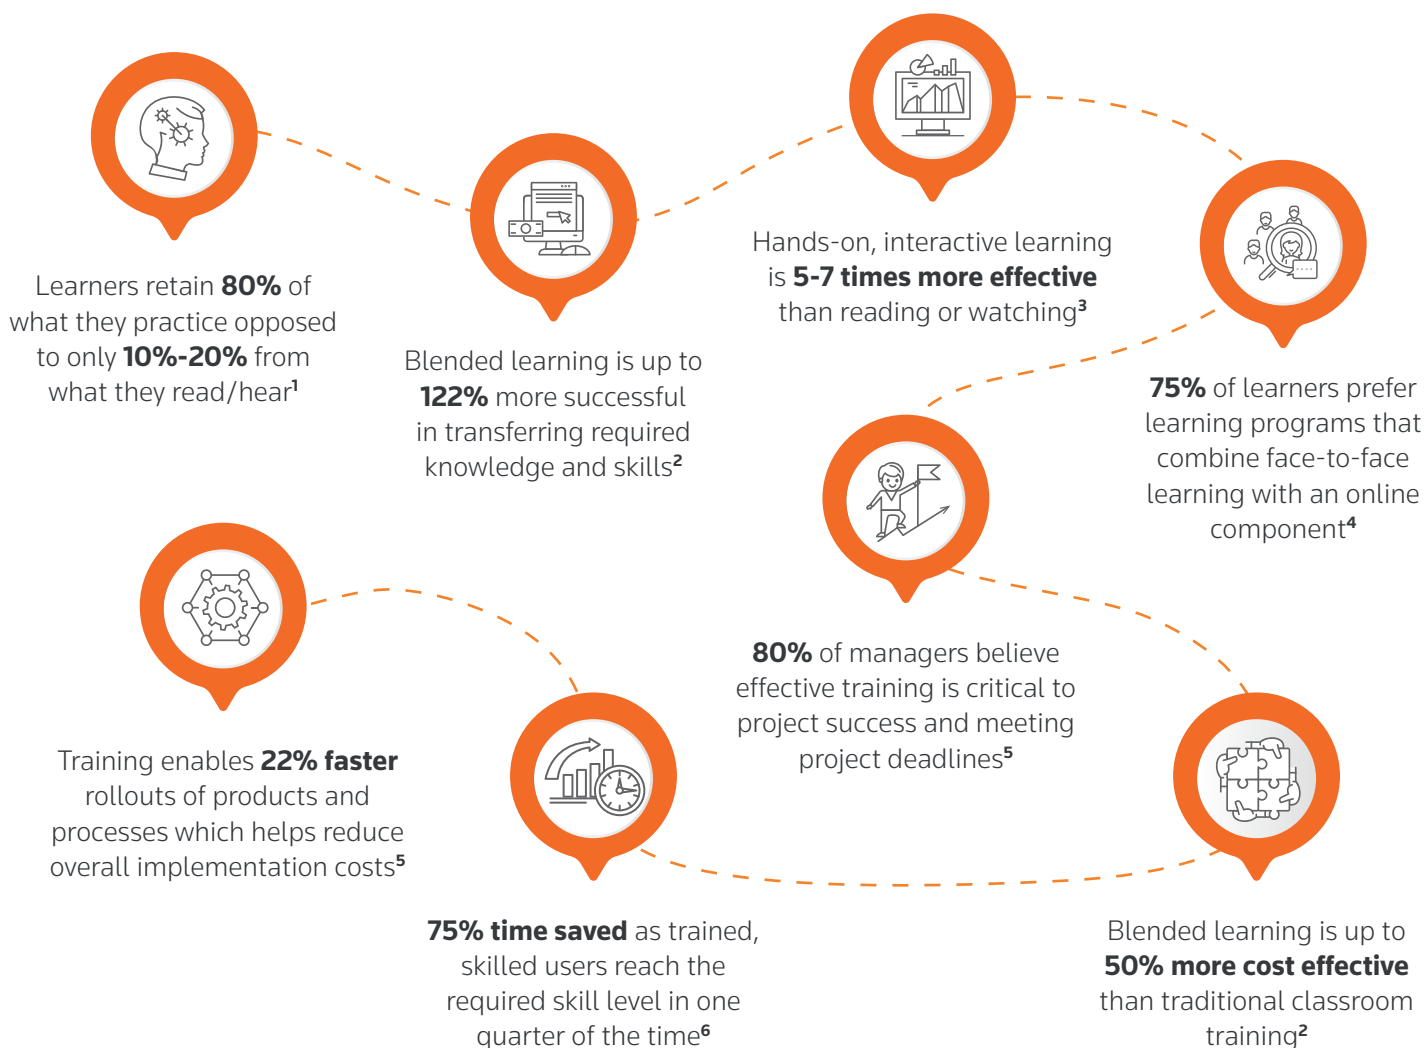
Learners retain **80%** of what they practice opposed to only **10%-20%** from what they read/hear$^1$

Blended learning is up to **122%** more successful in transferring required knowledge and skills$^2$

Hands-on, interactive learning is **5-7 times more effective** than reading or watching$^3$

**75%** of learners prefer learning programs that combine face-to-face learning with an online component$^4$

**80%** of managers believe effective training is critical to project success and meeting project deadlines$^5$

Training enables **22% faster** rollouts of products and processes which helps reduce overall implementation costs$^5$

**75% time saved** as trained, skilled users reach the required skill level in one quarter of the time$^6$

Blended learning is up to **50% more cost effective** than traditional classroom training$^2$